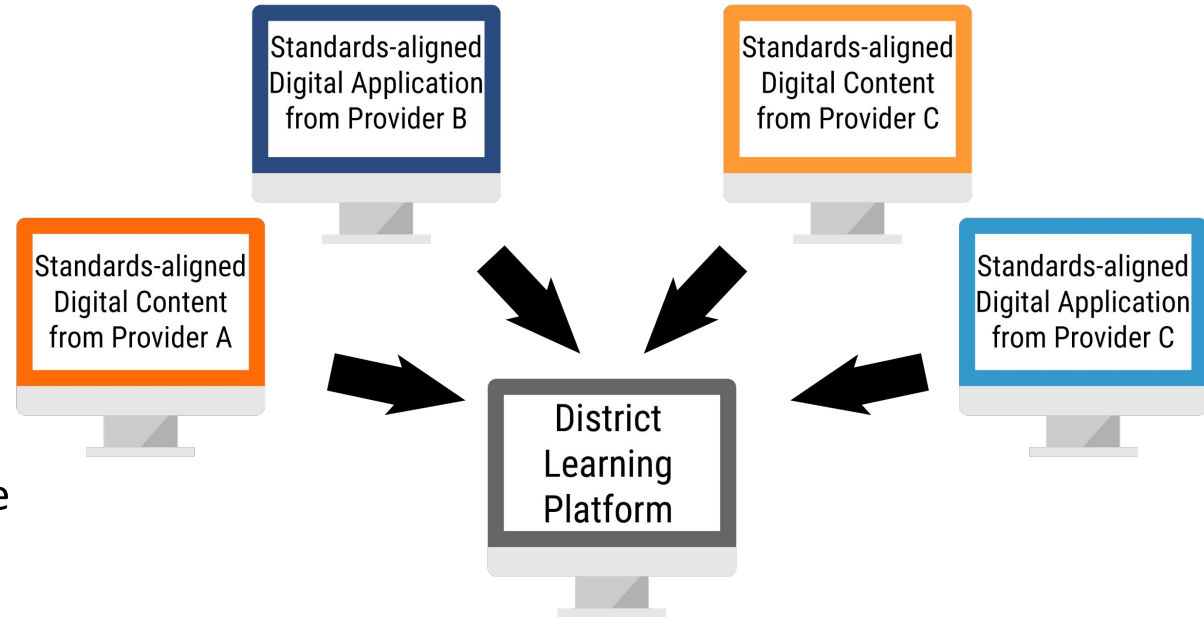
Standards-aligned Digital Application from Provider B

Standards-aligned Digital Content from Provider C

Standards-aligned Digital Content from Provider A

Standards-aligned Digital Application from Provider C

District Learning Platform

e